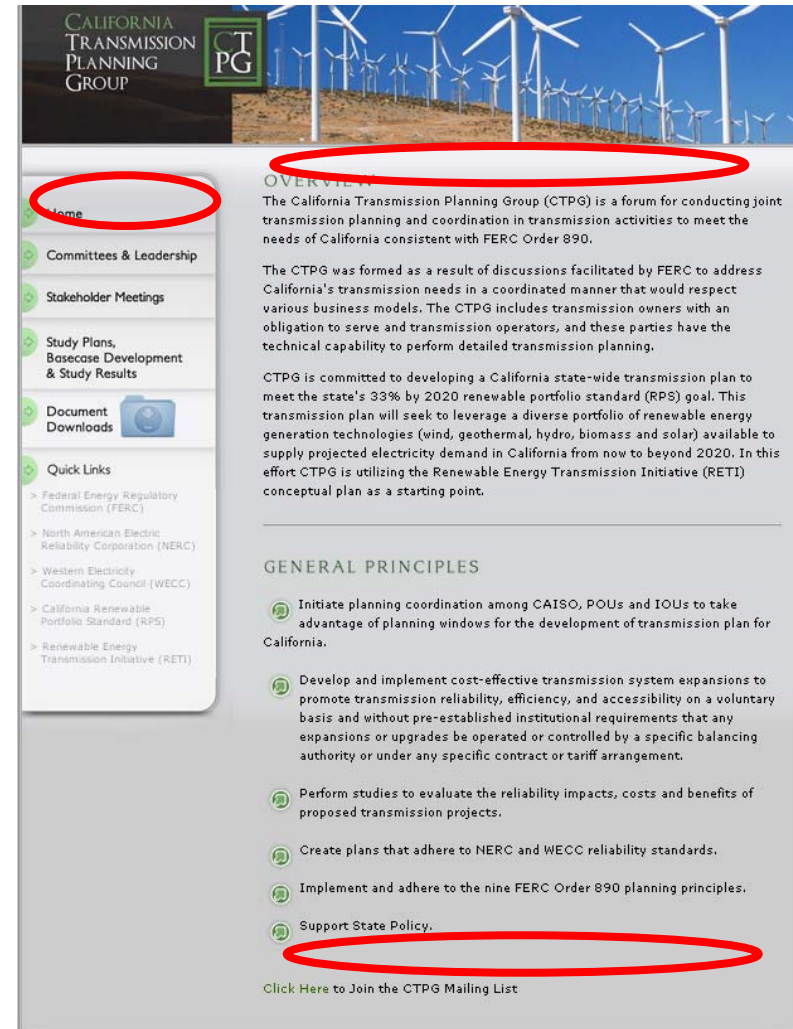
California Transmission Planning Group

CT PG

Home

Committees & Leadership

Stakeholder Meetings

Study Plans, Basecase Development & Study Results

Document Downloads

Quick Links

> Federal Energy Regulatory Commission (FERC)

> North American Electric Reliability Corporation (NERC)

> Western Electricity Coordinating Council (WECC)

> California Renewable Portfolio Standard (RPS)

> Renewable Energy Transmission Initiative (RETI)

OVERVIEW

The California Transmission Planning Group (CTPG) is a forum for conducting joint transmission planning and coordination in transmission activities to meet the needs of California consistent with FERC Order 890.

The CTPG was formed as a result of discussions facilitated by FERC to address California's transmission needs in a coordinated manner that would respect various business models. The CTPG includes transmission owners with an obligation to serve and transmission operators, and these parties have the technical capability to perform detailed transmission planning.

CTPG is committed to developing a California state-wide transmission plan to meet the state's 33% by 2020 renewable portfolio standard (RPS) goal. This transmission plan will seek to leverage a diverse portfolio of renewable energy generation technologies (wind, geothermal, hydro, biomass and solar) available to supply projected electricity demand in California from now to beyond 2020. In this effort CTPG is utilizing the Renewable Energy Transmission Initiative (RETI) conceptual plan as a starting point.

GENERAL PRINCIPLES

Initiate planning coordination among CAISO, POUs and IOUs to take advantage of planning windows for the development of transmission plan for California.

Develop and implement cost-effective transmission system expansions to promote transmission reliability, efficiency, and accessibility on a voluntary basis and without pre-established institutional requirements that any expansions or upgrades be operated or controlled by a specific balancing authority or under any specific contract or tariff arrangement.

Perform studies to evaluate the reliability impacts, costs and benefits of proposed transmission projects.

Create plans that adhere to NERC and WECC reliability standards.

Implement and adhere to the nine FERC Order 890 planning principles.

Support State Policy.

Click Here to Join the CTPG Mailing List